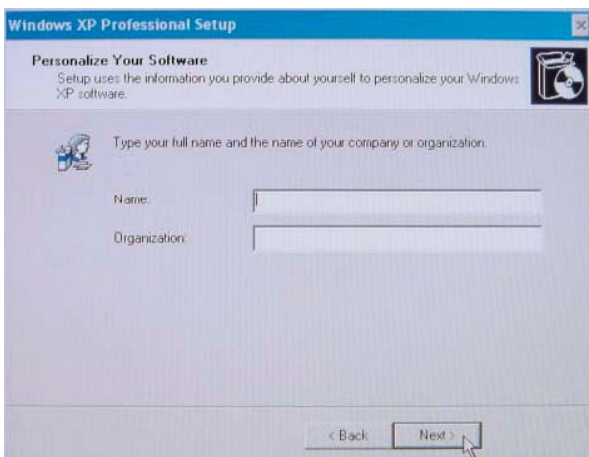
Windows XP Professional Setup

Personalize Your Software

Setup uses the information you provide about yourself to personalize your Windows XP software.

Type your full name and the name of your company or organization.

Name:

Organization:

< Back

Next >